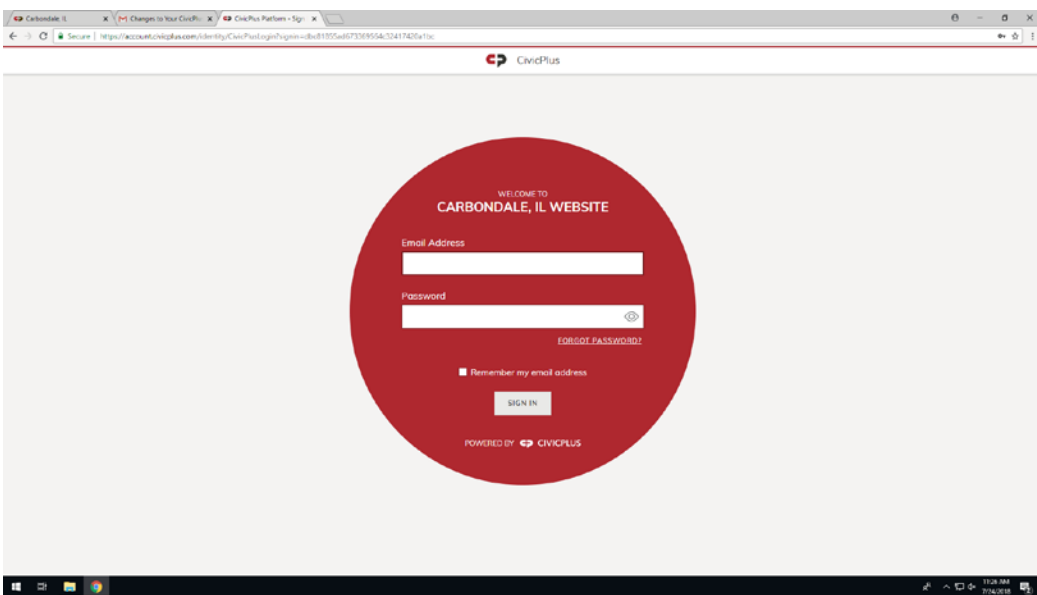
Carbondale, IL
Changes to Your CivicPlu
CivicPlus Platform - Sign

Secure | https://account.civicplus.com/identity/CivicPlusLogin?signin=dbe81855ed673369554c32417420a1bc

CivicPlus

WELCOME TO
CARBONDALE, IL WEBSITE

Email Address

Password

FORGOT PASSWORD?

Remember my email address

SIGN IN

POWERED BY CIVICPLUS

11:28 AM
7/24/2018